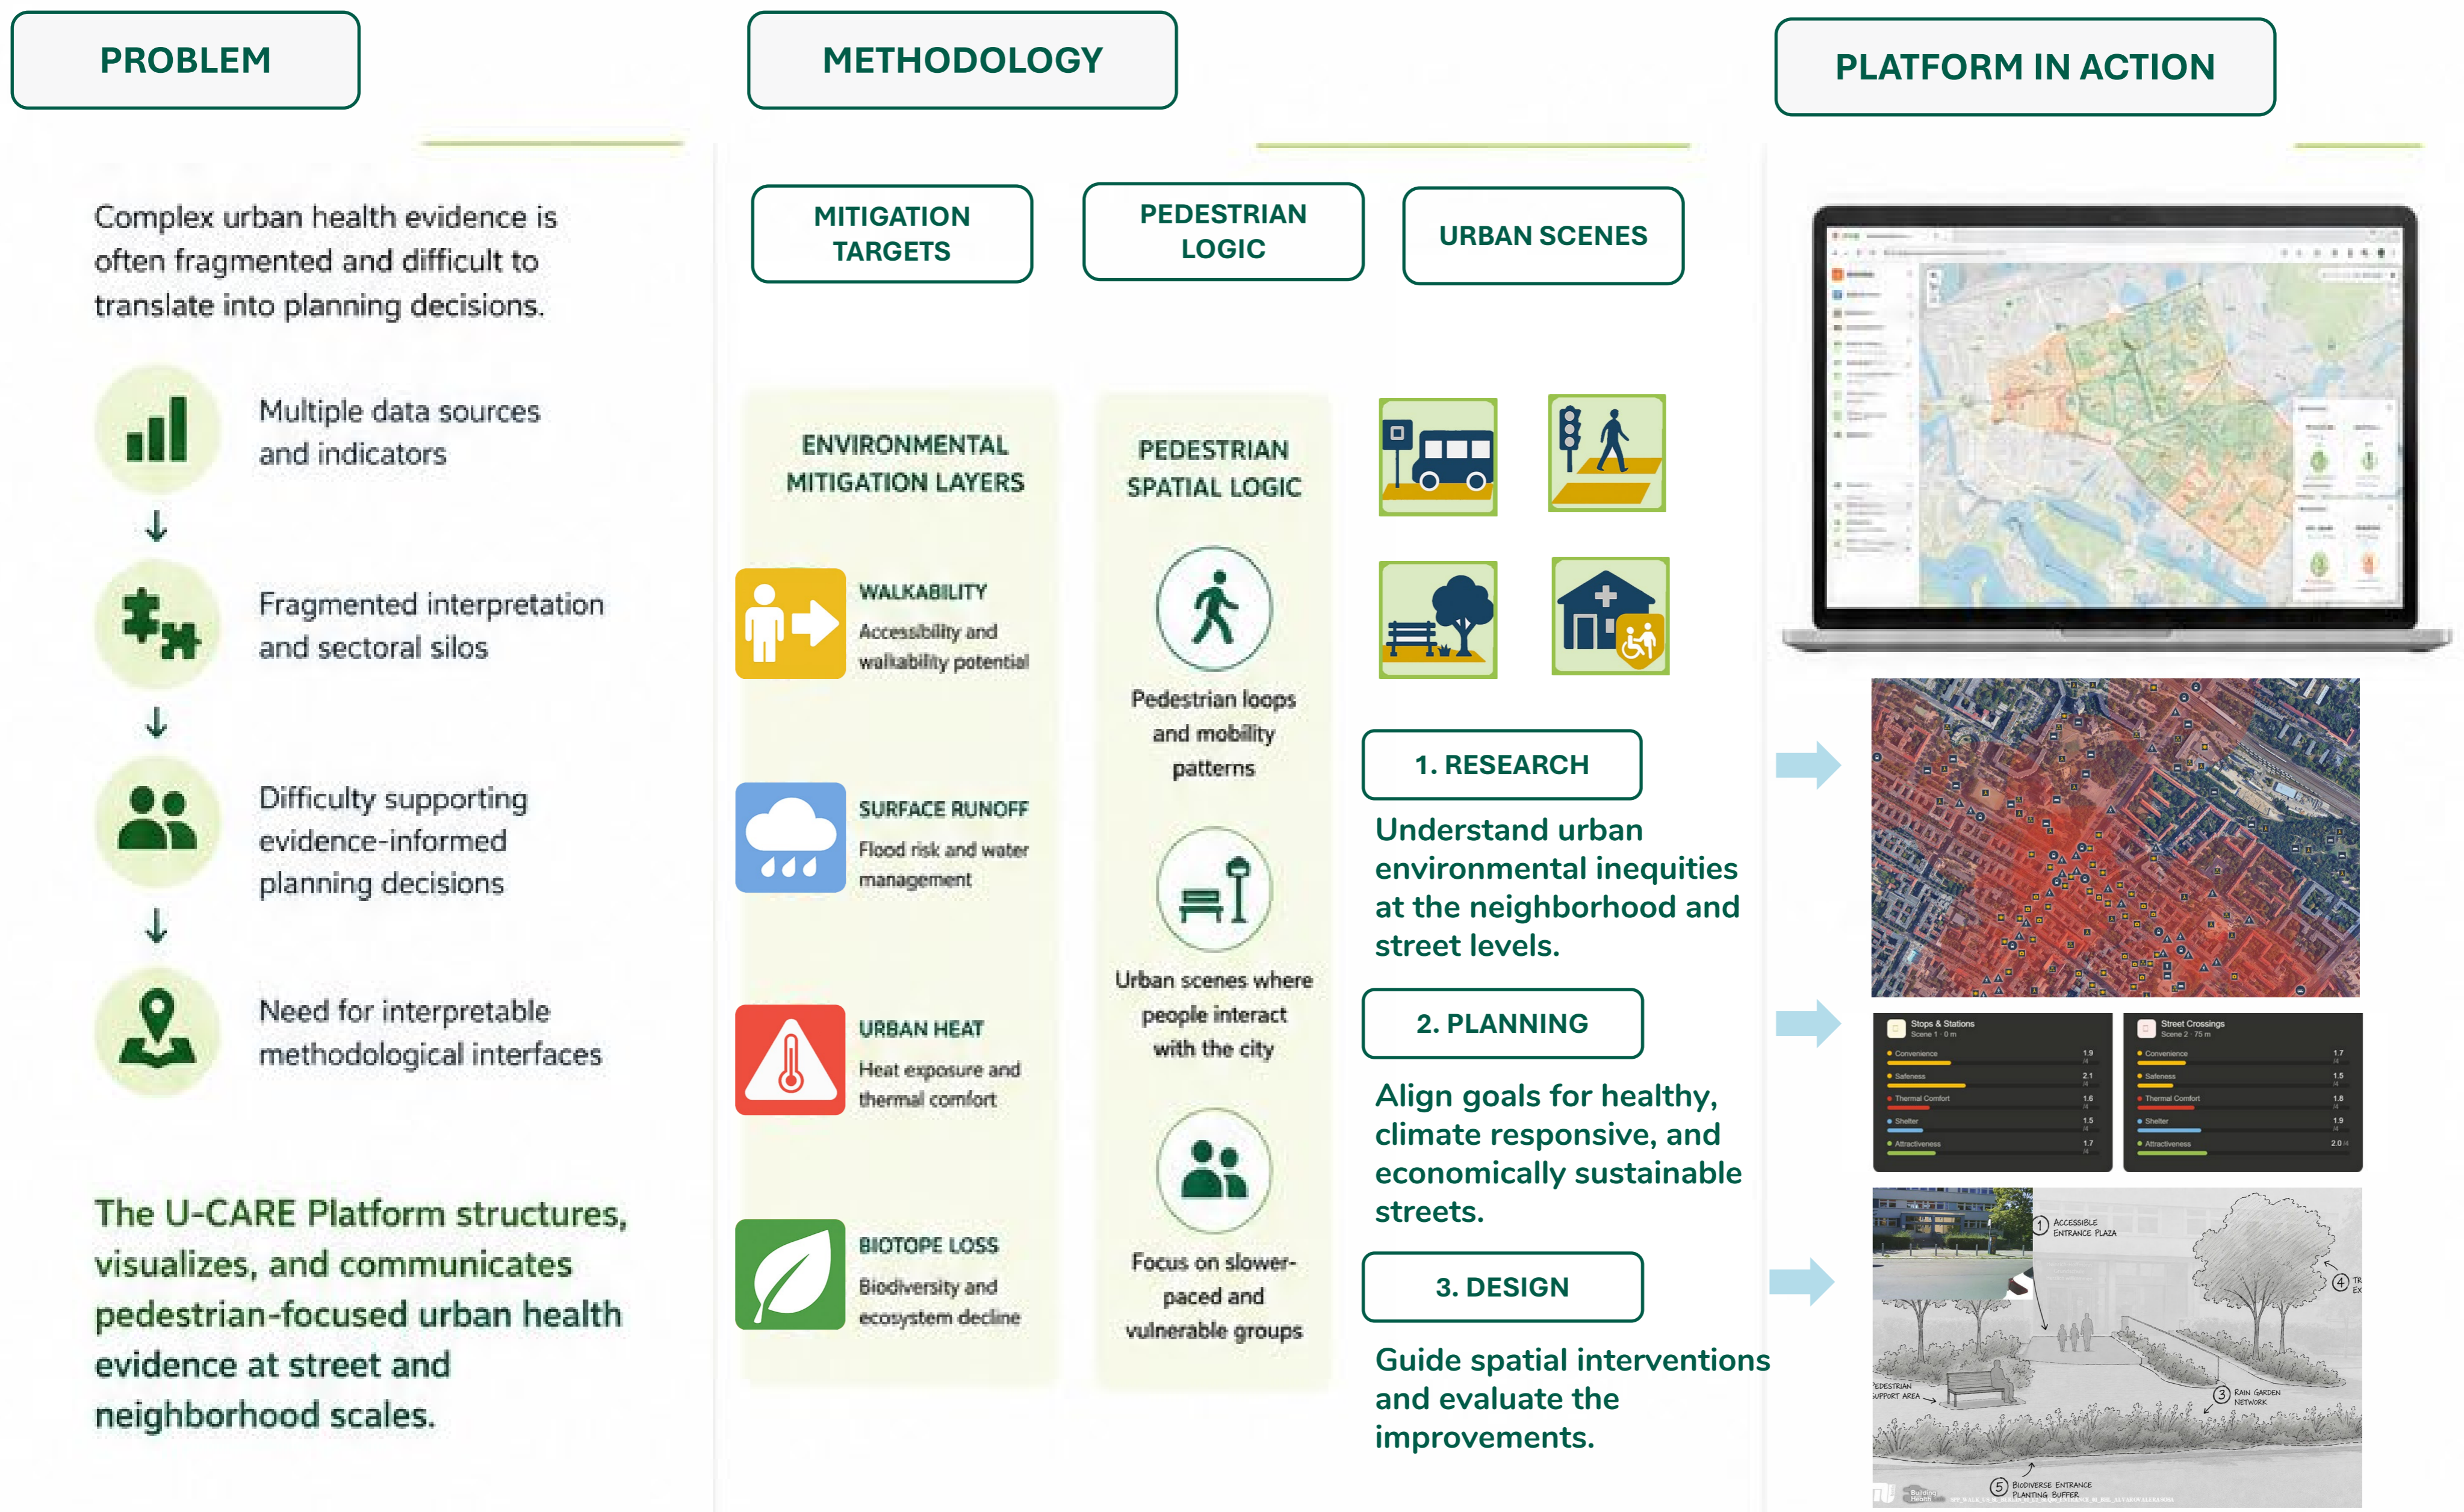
PROBLEM

METHODOLOGY

PLATFORM IN ACTION

Complex urban health evidence is often fragmented and difficult to translate into planning decisions.

Multiple data sources and indicators

↓

Fragmented interpretation and sectoral silos

↓

Difficulty supporting evidence-informed planning decisions

↓

Need for interpretable methodological interfaces

The U-CARE Platform structures, visualizes, and communicates pedestrian-focused urban health evidence at street and neighborhood scales.

MITIGATION TARGETS

PEDESTRIAN LOGIC

URBAN SCENES

ENVIRONMENTAL MITIGATION LAYERS

WALKABILITY
Accessibility and walkability potential

SURFACE RUNOFF
Flood risk and water management

URBAN HEAT
Heat exposure and thermal comfort

BIOTOPE LOSS
Biodiversity and ecosystem decline

PEDESTRIAN SPATIAL LOGIC

Pedestrian loops and mobility patterns

Urban scenes where people interact with the city

Focus on slower-paced and vulnerable groups

1. RESEARCH

Understand urban environmental inequities at the neighborhood and street levels.

2. PLANNING

Align goals for healthy, climate responsive, and economically sustainable streets.

3. DESIGN

Guide spatial interventions and evaluate the improvements.

Stops & Stations
Convenience 1.9
Safeness 2.1
Thermal Comfort 1.6
Shelter 1.5
Attractiveness 1.7

Street Crossings
Convenience 1.7
Safeness 1.5
Thermal Comfort 1.8
Shelter 1.9
Attractiveness 2.0

1 Accessible Entrance Plaza
4 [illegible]
Pedestrian Support Area
3 Rain Garden Network
5 Biodiverse Entrance Planting Buffer